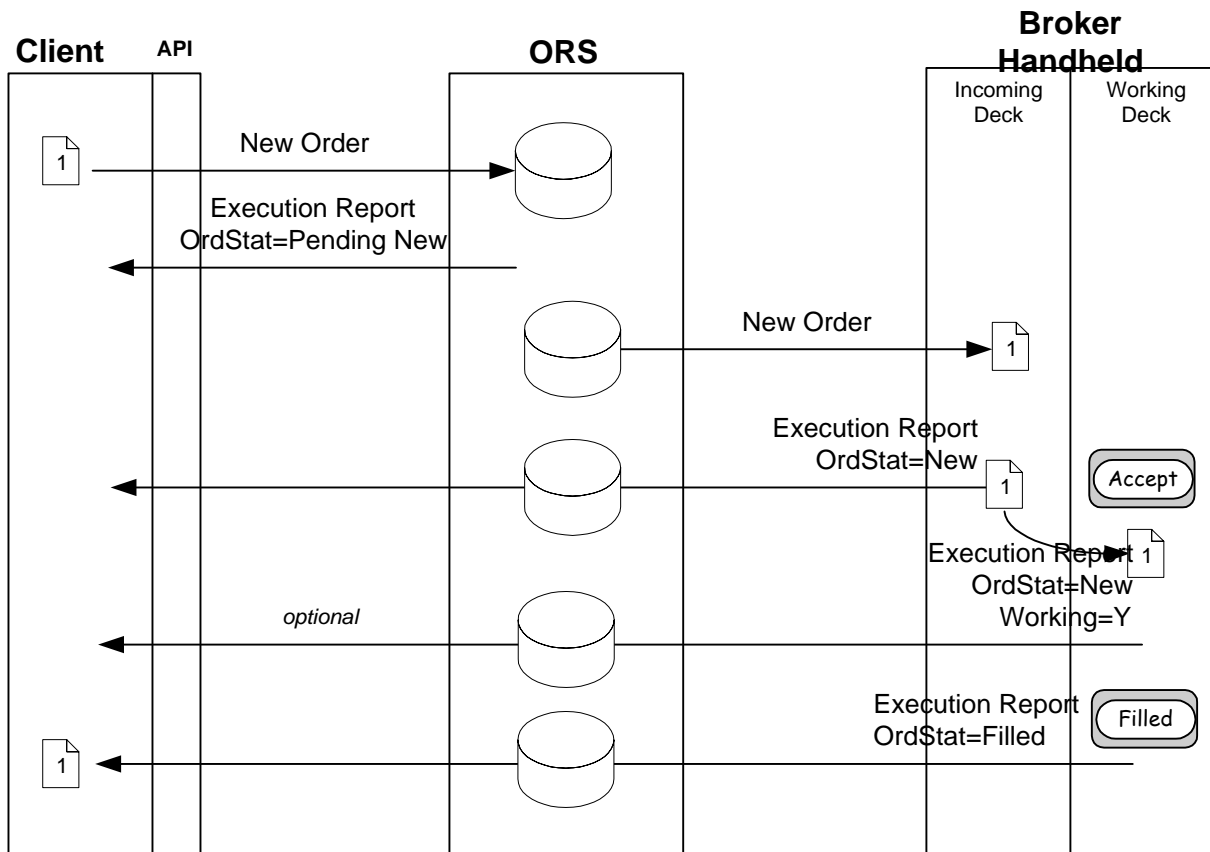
Client

API

ORS

Broker Handheld

Incoming Deck

Working Deck

1

New Order

Execution Report
OrdStat=Pending New

New Order

1

Execution Report
OrdStat=New

1

Accept

Execution Report
OrdStat=New
Working=Y

1

optional

Execution Report
OrdStat=Filled

Filled

1